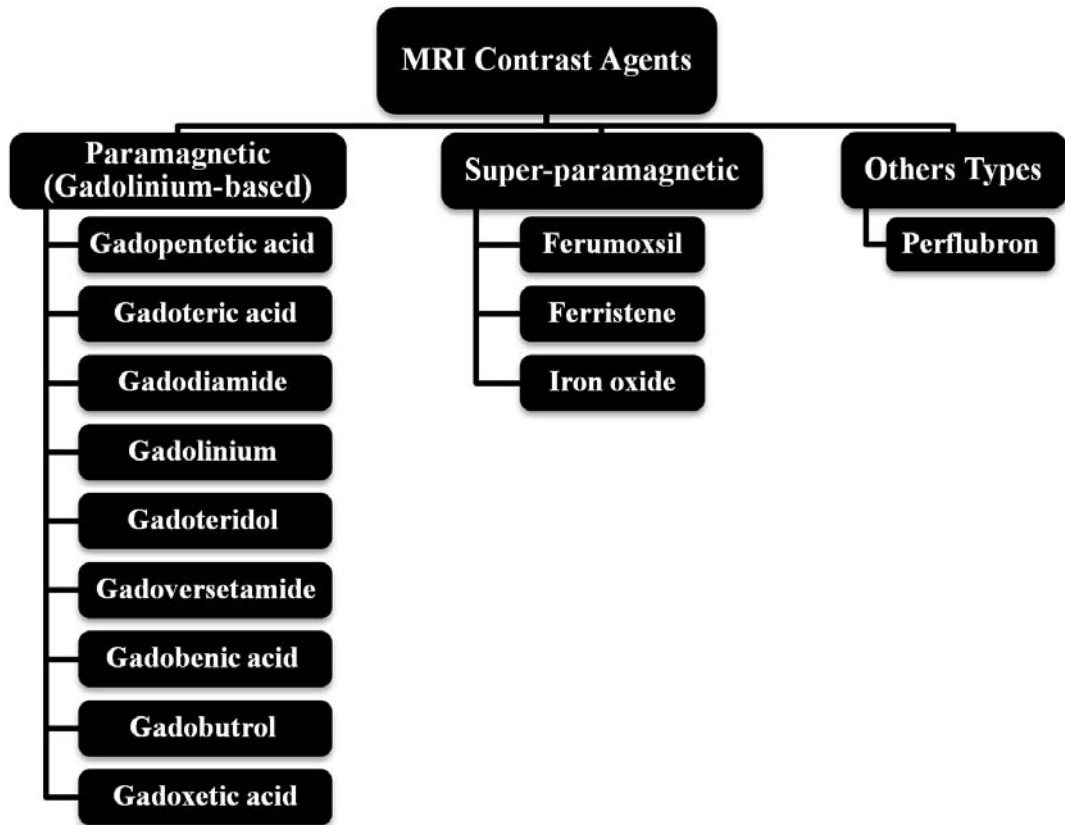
MRI Contrast Agents

Paramagnetic (Gadolinium-based)

Gadopentetic acid

Gadoteric acid

Gadodiamide

Gadolinium

Gadoteridol

Gadoversetamide

Gadobenic acid

Gadobutrol

Gadoxetic acid

Super-paramagnetic

Ferumoxsil

Ferristene

Iron oxide

Others Types

Perflubron